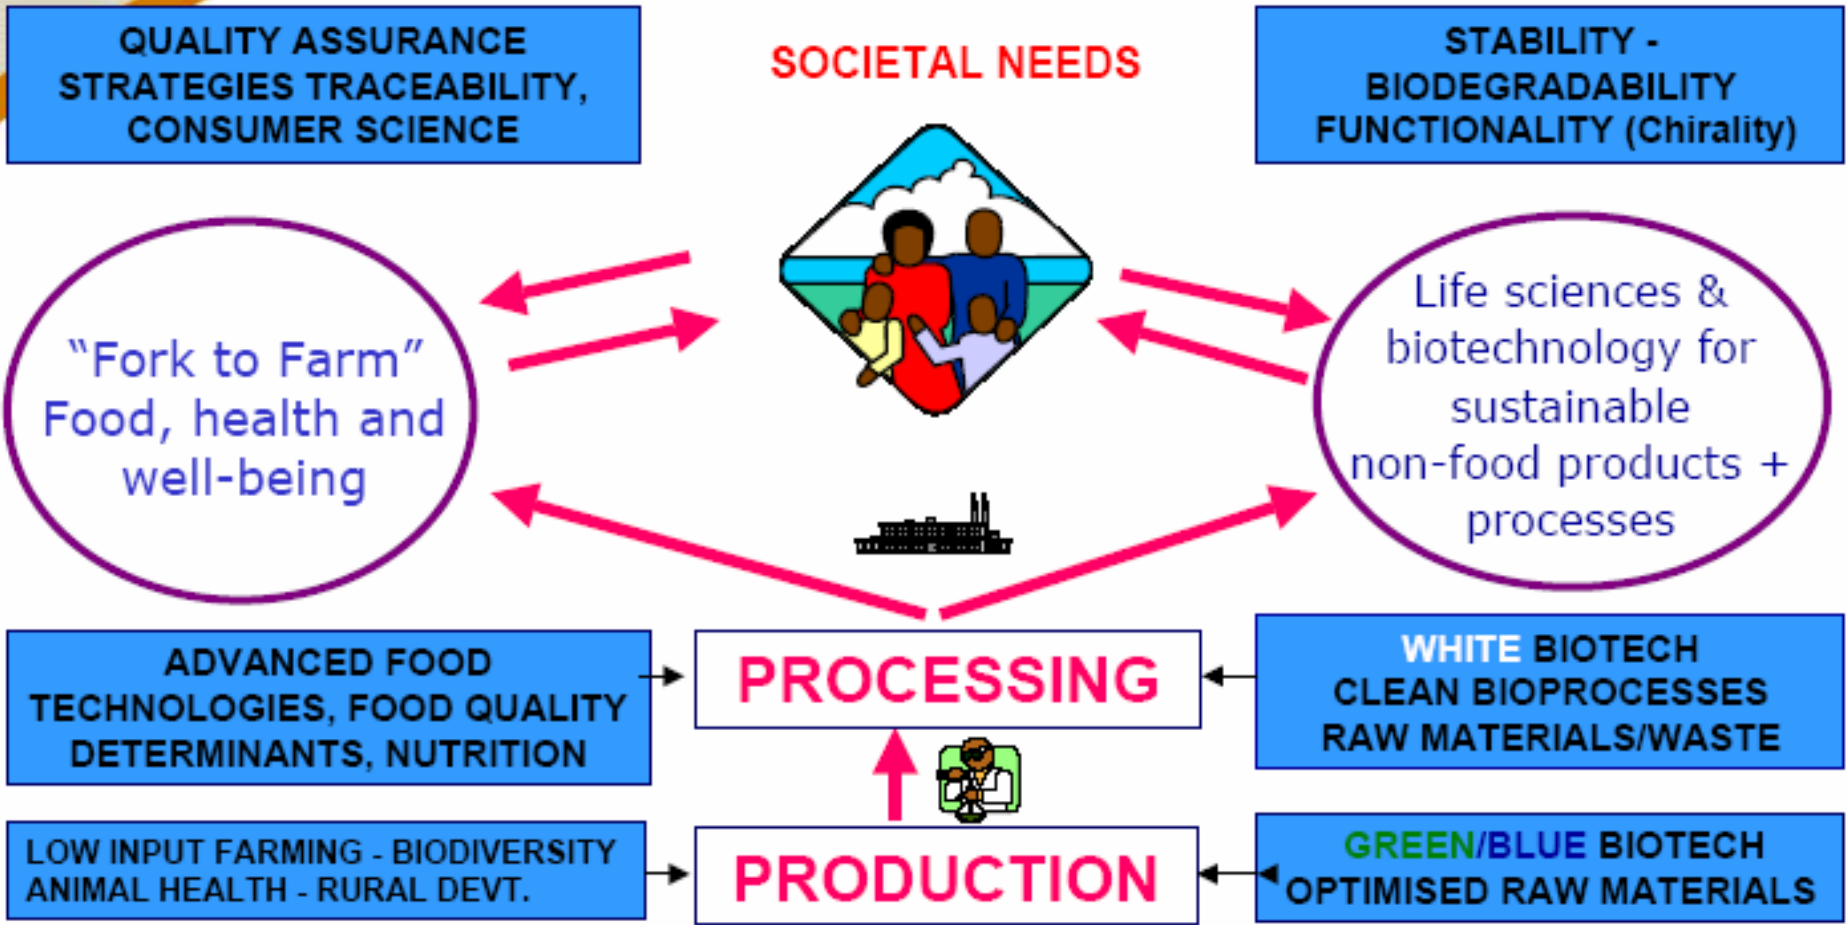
QUALITY ASSURANCE STRATEGIES TRACEABILITY, CONSUMER SCIENCE

SOCIETAL NEEDS

STABILITY - BIODEGRADABILITY FUNCTIONALITY (Chirality)

“Fork to Farm” Food, health and well-being

Life sciences & biotechnology for sustainable non-food products + processes

ADVANCED FOOD TECHNOLOGIES, FOOD QUALITY DETERMINANTS, NUTRITION

PROCESSING

WHITE BIOTECH CLEAN BIOPROCESSES RAW MATERIALS/WASTE

LOW INPUT FARMING - BIODIVERSITY ANIMAL HEALTH - RURAL DEVT.

PRODUCTION

GREEN/BLUE BIOTECH OPTIMISED RAW MATERIALS